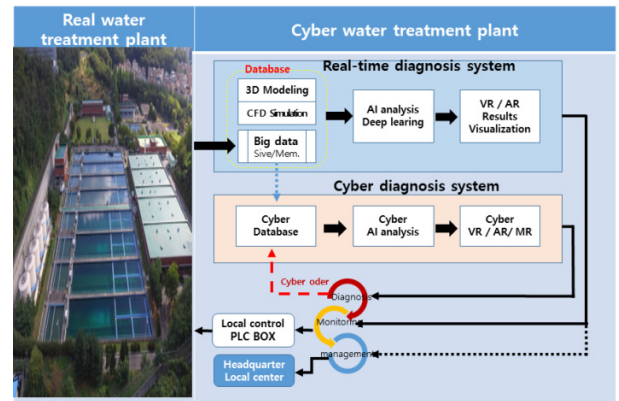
Real water treatment plant

Cyber water treatment plant

Database

Real-time diagnosis system

3D Modeling

CFD Simulation

Big data
Sive/Mem.

AI analysis
Deep learing

VR / AR
Results
Visualization

Cyber diagnosis system

Cyber
Database

Cyber
AI analysis

Cyber
VR / AR/ MR

Cyber oder

Diagnosis

Monitoring

management

Local control
PLC BOX

Headquarter
Local center